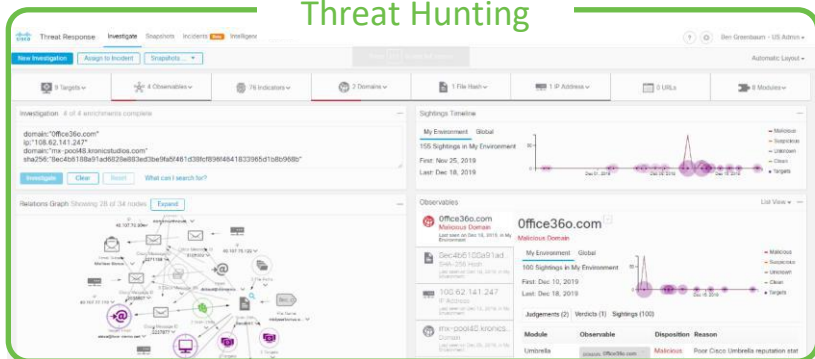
Threat Hunting

Threat Response Investigate Snapshots Incidents Intelligence

Ben Greenbaum - US Admin

New Investigation Assign to Incident Snapshots

Automatic Layout

9 Targets 4 Observables 76 Indicators 2 Domains 1 File Hash 1 IP Address 0 URLs 8 Modules

Investigation 4 of 4 enrichments complete

domain:"0ffice36o.com"
ip:"108.62.141.247"
domain:"mx-pool48.kronicstudios.com"
sha256:"8ec4b6188a91ad6828e883ed3be9fa5f461d38fcf898f4841833985d1b8b968b"

Investigate Clear Reset What can I search for?

Relations Graph Showing 28 of 34 nodes Expand

Sightings Timeline

My Environment Global

155 Sightings in My Environment

First: Nov 25, 2019

Last: Dec 18, 2019

Malicious
Suspicious
Unknown
Clean
Targets

Observables

List View

0ffice36o.com
Malicious Domain

0ffice36o.com
Malicious Domain

8ec4b6188a91ad...
SHA-256 Hash

108.62.141.247
IP Address

mx-pool48.kronics...
Domain

My Environment Global

100 Sightings in My Environment

First: Dec 10, 2019

Last: Dec 18, 2019

Malicious
Suspicious
Unknown
Clean
Targets

Judgements (2) Verdicts (1) Sightings (100)

| Module | Observable | Disposition | Reason |
|---|---|---|---|
| Umbrella | 0ffice36o.com | Malicious | Poor Cisco Umbrella reputation stat |